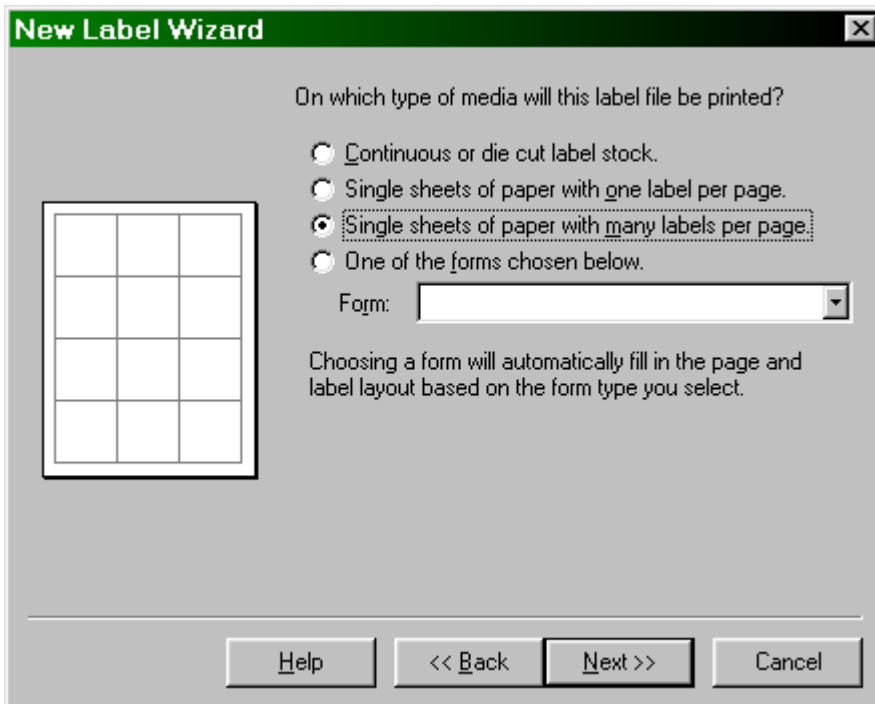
New Label Wizard

On which type of media will this label file be printed?

Continuous or die cut label stock.
Single sheets of paper with one label per page.
Single sheets of paper with many labels per page.
One of the forms chosen below.

Form:

Choosing a form will automatically fill in the page and label layout based on the form type you select.

Help
<< Back
Next >>
Cancel